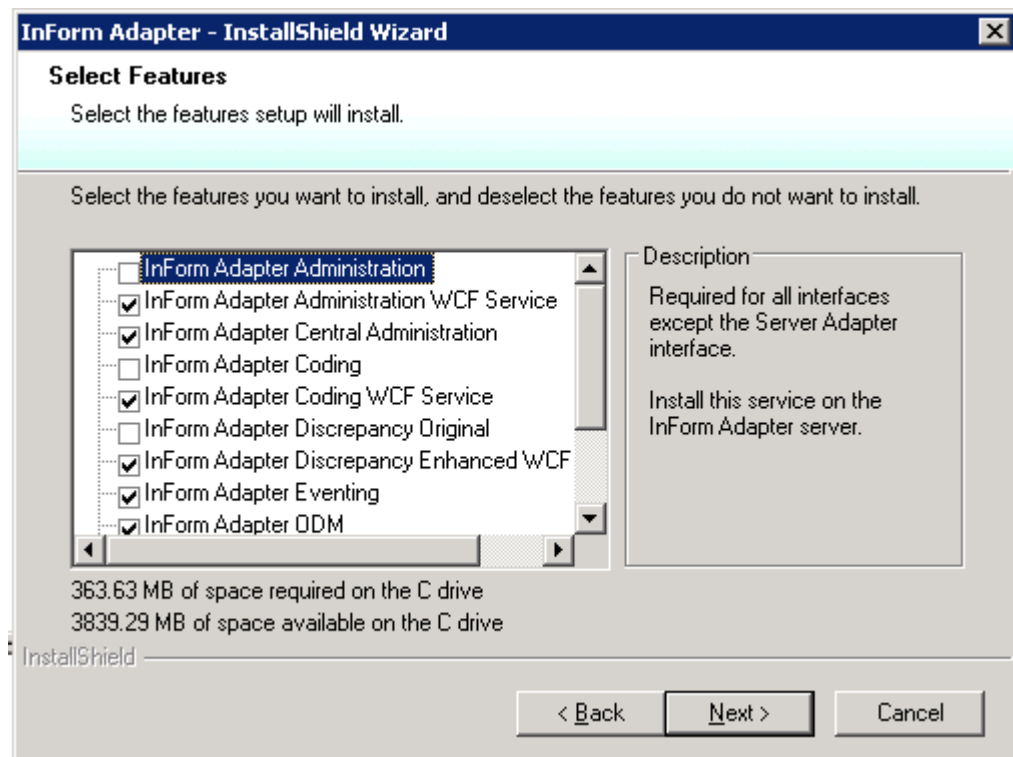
InForm Adapter - InstallShield Wizard

Select Features

Select the features setup will install.

Select the features you want to install, and deselect the features you do not want to install.

InForm Adapter Administration
InForm Adapter Administration WCF Service
InForm Adapter Central Administration
InForm Adapter Coding
InForm Adapter Coding WCF Service
InForm Adapter Discrepancy Original
InForm Adapter Discrepancy Enhanced WCF
InForm Adapter Eventing
InForm Adapter ODM

Description

Required for all interfaces except the Server Adapter interface.

Install this service on the InForm Adapter server.

363.63 MB of space required on the C drive
3839.29 MB of space available on the C drive

InstallShield

< Back
Next >
Cancel